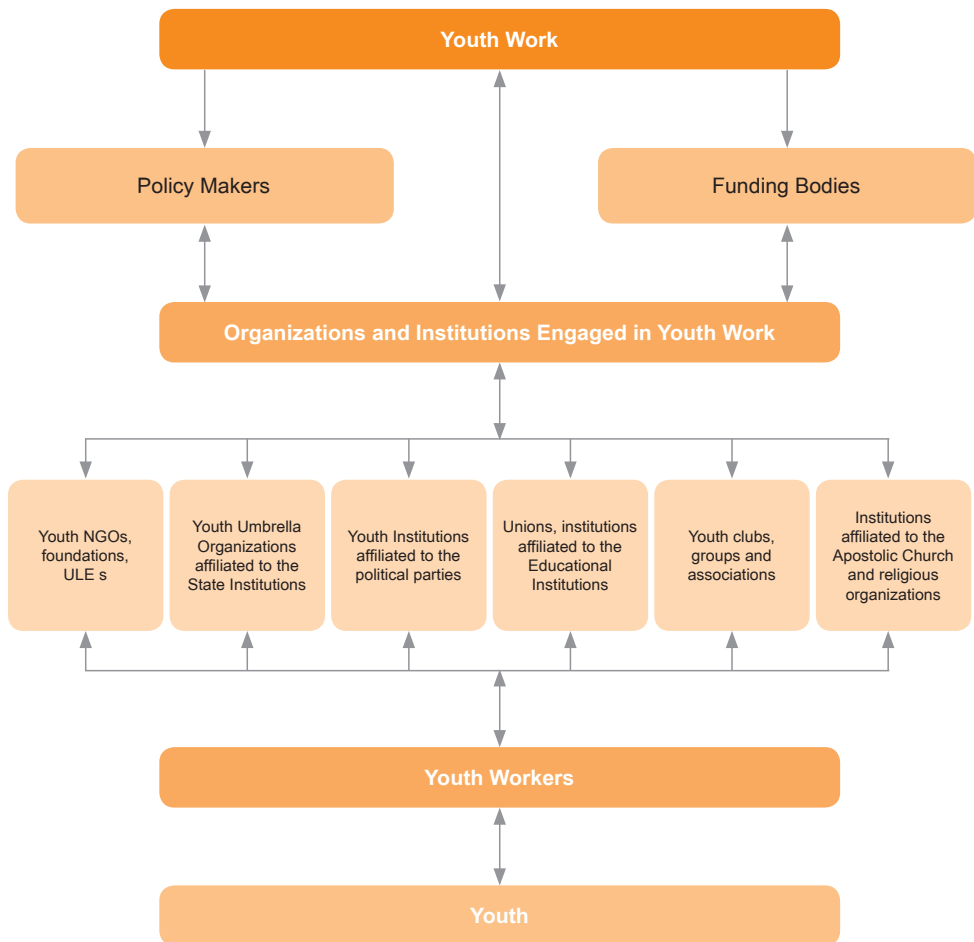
Youth Work

Policy Makers

Funding Bodies

Organizations and Institutions Engaged in Youth Work

Youth NGOs, foundations, ULE s

Youth Umbrella Organizations affiliated to the State Institutions

Youth Institutions affiliated to the political parties

Unions, institutions affiliated to the Educational Institutions

Youth clubs, groups and associations

Institutions affiliated to the Apostolic Church and religious organizations

Youth Workers

Youth